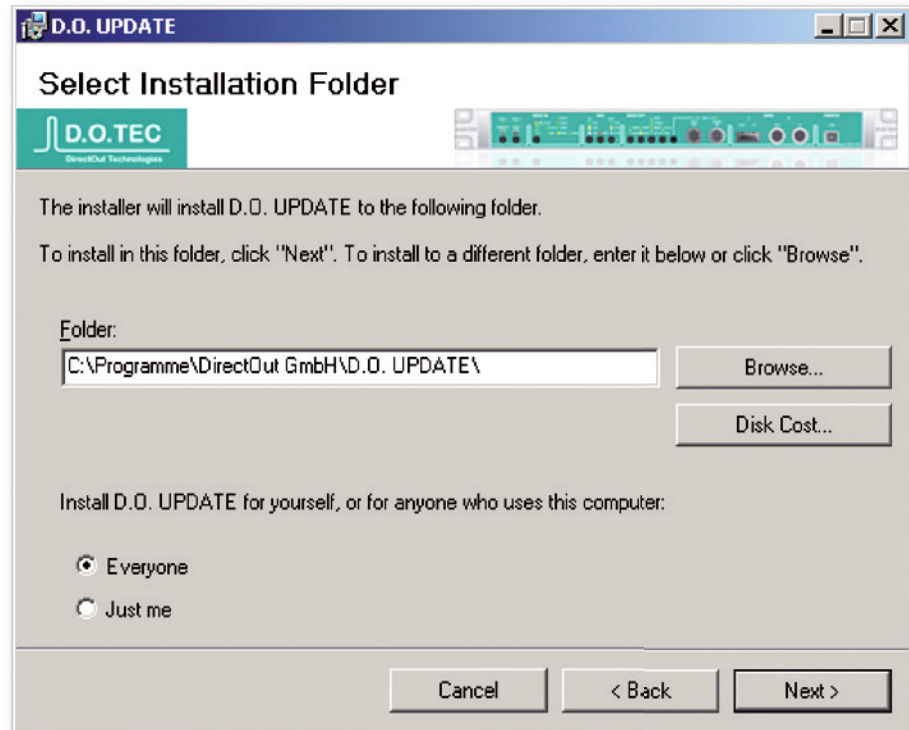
D.O. UPDATE

Select Installation Folder

D.O.TEC
DirectOut Technologies

The installer will install D.O. UPDATE to the following folder.

To install in this folder, click "Next". To install to a different folder, enter it below or click "Browse".

Folder:
C:\Programme\DirectOut GmbH\D.O. UPDATE\

Browse...

Disk Cost...

Install D.O. UPDATE for yourself, or for anyone who uses this computer:

Everyone

Just me

Cancel

< Back

Next >